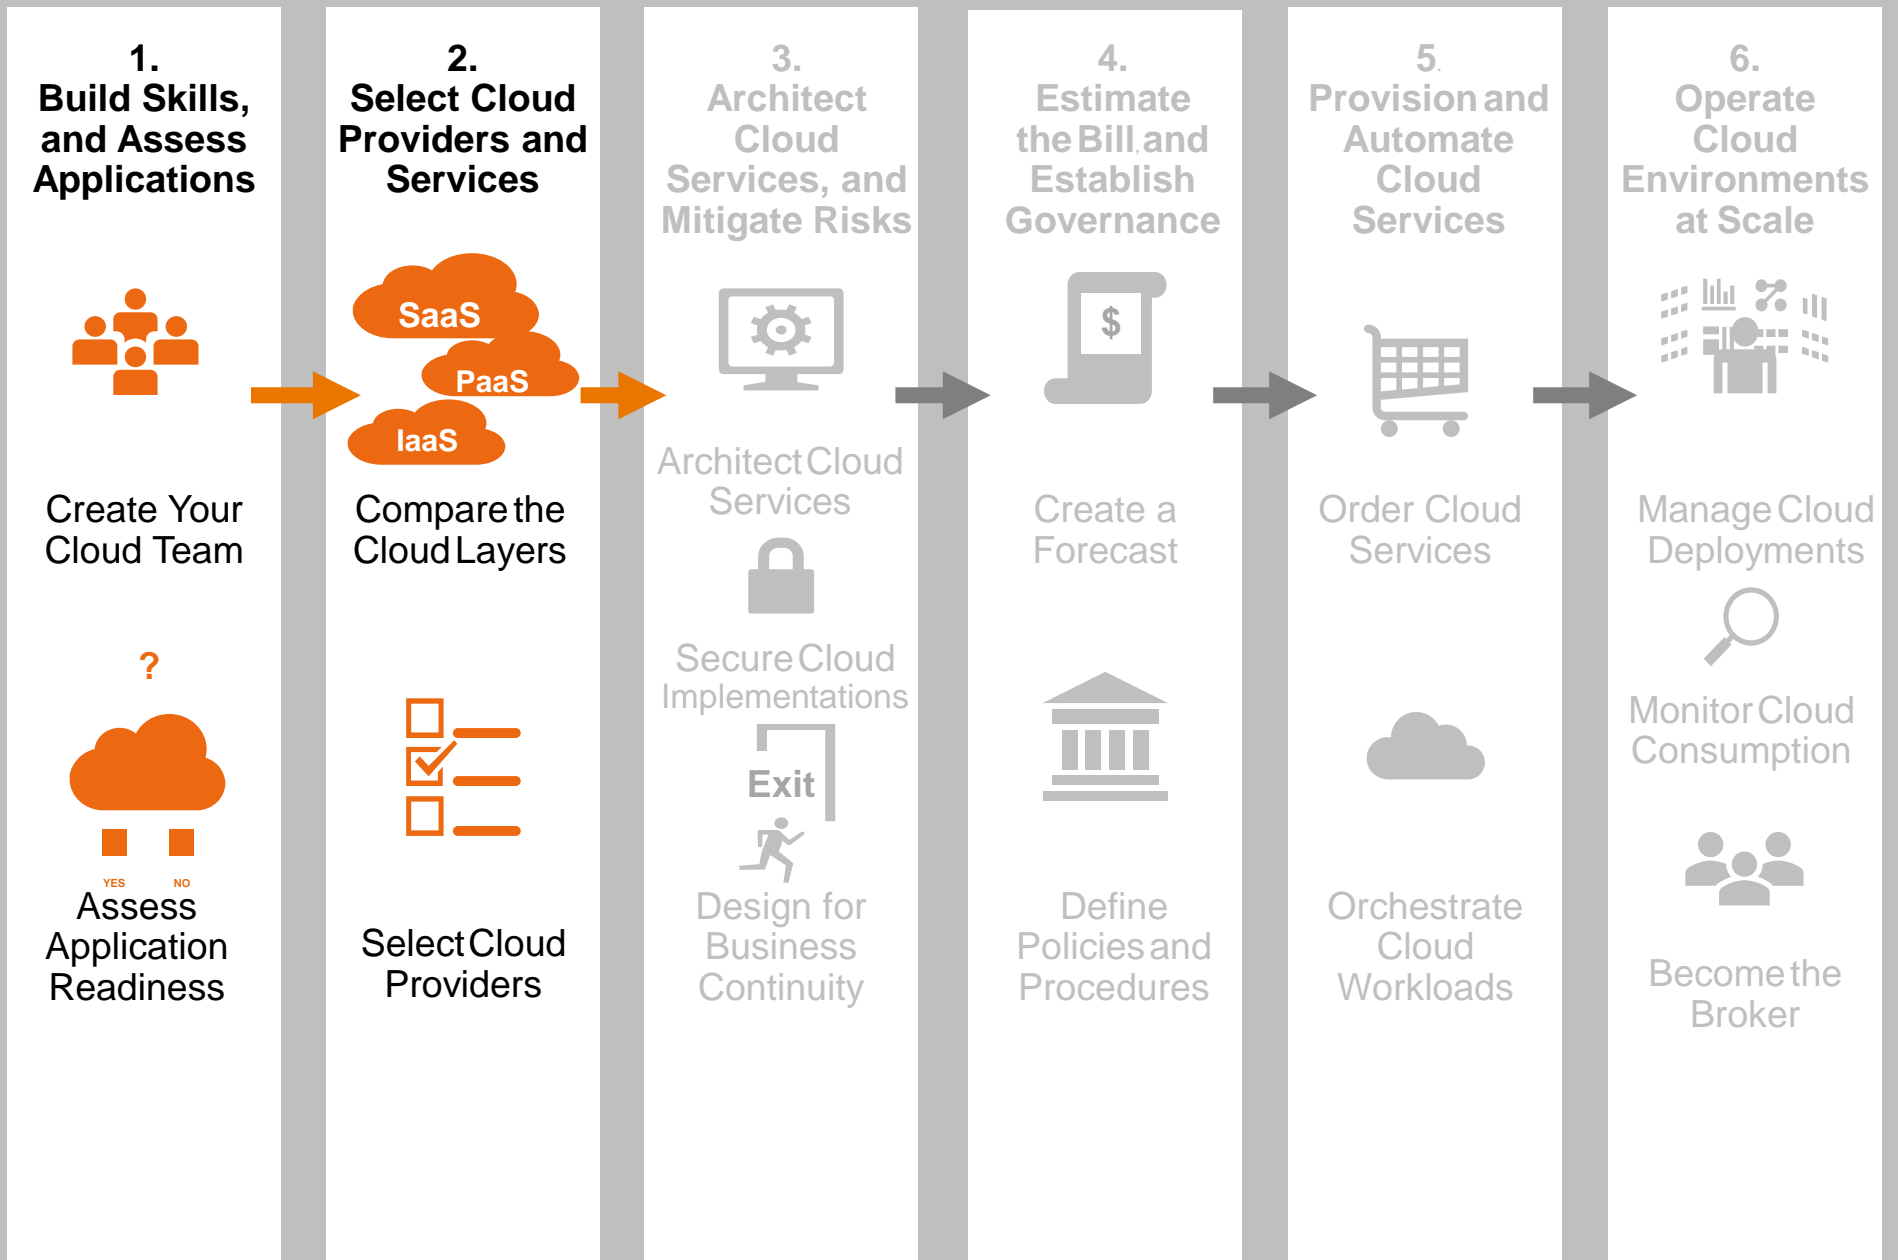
1.
Build Skills, and Assess Applications

Create Your Cloud Team

?

YES NO

Assess Application Readiness

2.
Select Cloud Providers and Services

SaaS

PaaS

IaaS

Compare the Cloud Layers

Select Cloud Providers

3.
Architect Cloud Services, and Mitigate Risks

Architect Cloud Services

Secure Cloud Implementations

Exit

Design for Business Continuity

4.
Estimate the Bill, and Establish Governance

$

Create a Forecast

Define Policies and Procedures

5.
Provision and Automate Cloud Services

Order Cloud Services

Orchestrate Cloud Workloads

6.
Operate Cloud Environments at Scale

Manage Cloud Deployments

Monitor Cloud Consumption

Become the Broker